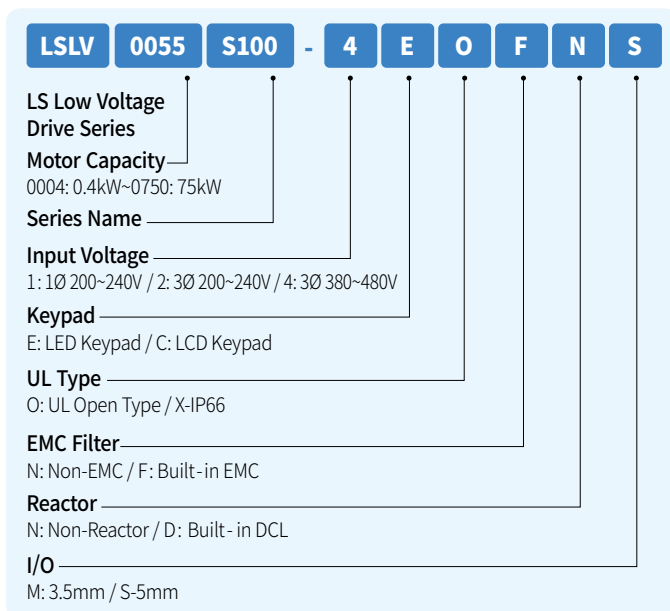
LSLV 0055 S100 - 4 E O F N S

LS Low Voltage Drive Series

Motor Capacity
0004: 0.4kW~0750: 75kW

Series Name

Input Voltage
1: 1Ø 200~240V / 2: 3Ø 200~240V / 4: 3Ø 380~480V

Keypad
E: LED Keypad / C: LCD Keypad

UL Type
O: UL Open Type / X-IP66

EMC Filter
N: Non-EMC / F: Built-in EMC

Reactor
N: Non-Reactor / D: Built- in DCL

I/O
M: 3.5mm / S-5mm